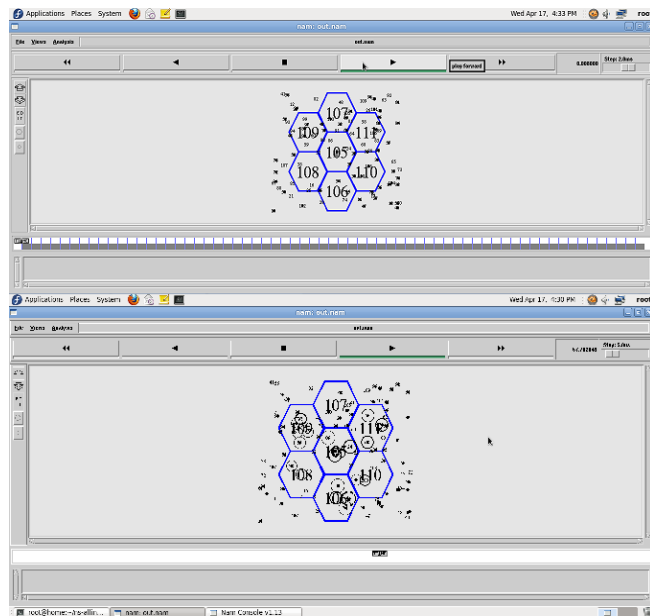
Applications Places System
Wed Apr 17, 4:33 PM
root
nam: out.nam
File Views Analysis
out.nam
play forward
0.000000
Step: 2.0ms
107
109
111
105
108
110
106
Applications Places System
Wed Apr 17, 4:30 PM
root
nam: out.nam
File Views Analysis
out.nam
Step: 2.0ms
107
109
111
105
108
110
106
root@home:~/ns-allin...
nam: out.nam
Nam Console v1.13